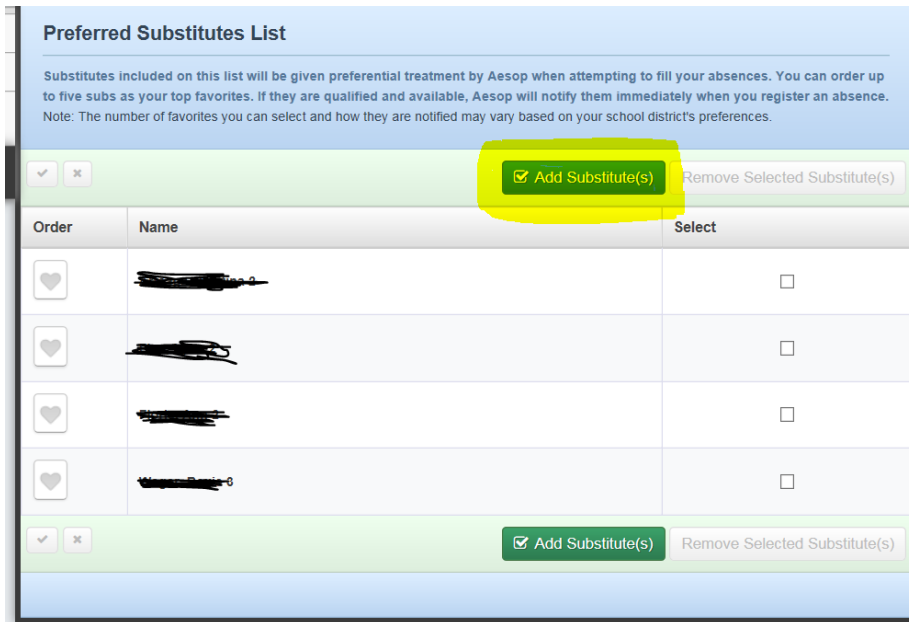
Preferred Substitutes List

Substitutes included on this list will be given preferential treatment by Aesop when attempting to fill your absences. You can order up to five subs as your top favorites. If they are qualified and available, Aesop will notify them immediately when you register an absence.
Note: The number of favorites you can select and how they are notified may vary based on your school district's preferences.

Add Substitute(s) Remove Selected Substitute(s)

| Order | Name | Select |
|---|---|---|
| | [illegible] | |
| | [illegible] | |
| | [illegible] | |
| | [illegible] | |

Add Substitute(s) Remove Selected Substitute(s)